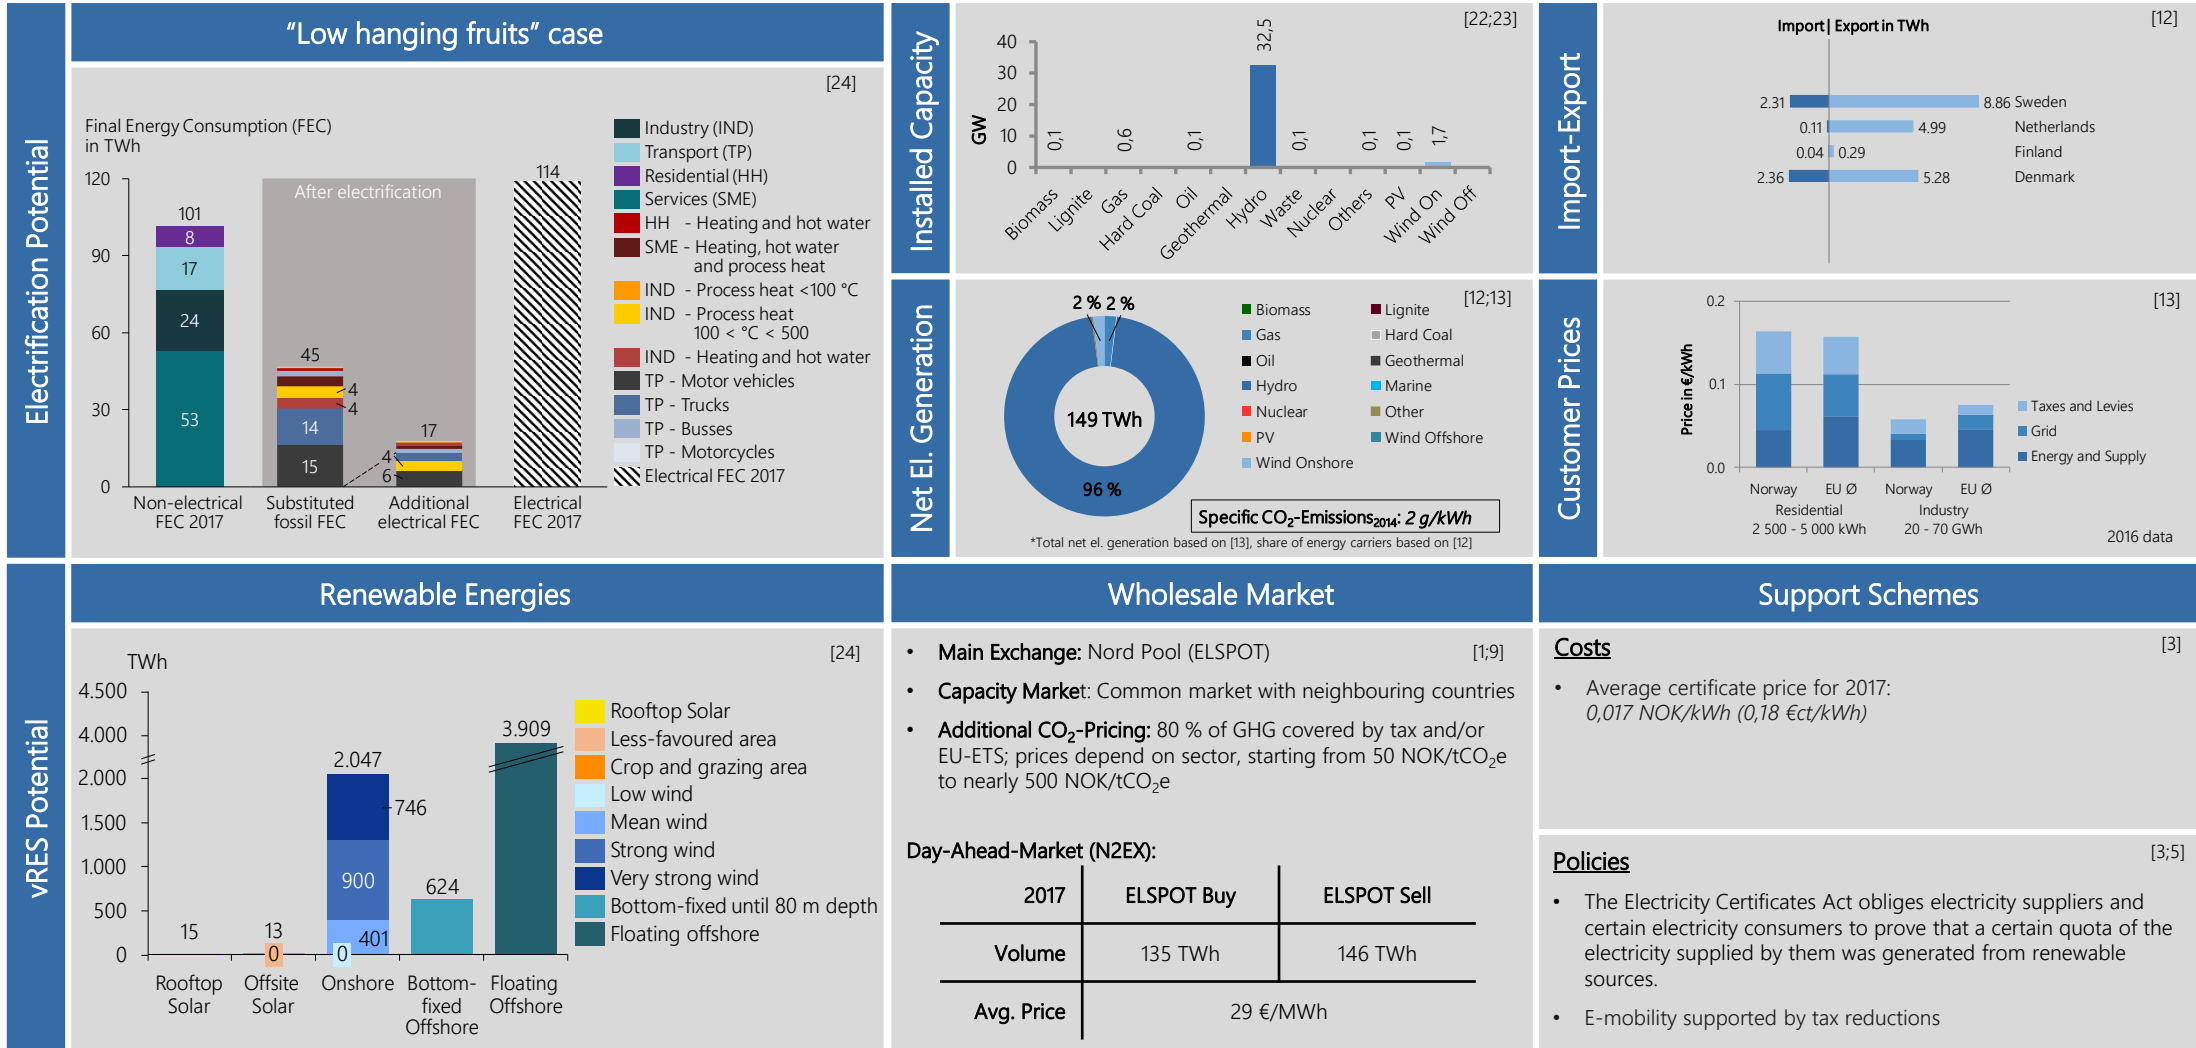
Electrification Potential

“Low hanging fruits” case

[24]

Final Energy Consumption (FEC) in TWh

120
90
60
30
0

101
8
17
24
53

After electrification

45
4
4
14
15

17
4
6

114

Non-electrical FEC 2017
Substituted fossil FEC
Additional electrical FEC
Electrical FEC 2017

Industry (IND)
Transport (TP)
Residential (HH)
Services (SME)
HH - Heating and hot water
SME - Heating, hot water and process heat
IND - Process heat <100 °C
IND - Process heat 100 < °C < 500
IND - Heating and hot water
TP - Motor vehicles
TP - Trucks
TP - Busses
TP - Motorcycles
Electrical FEC 2017

Installed Capacity

[22;23]

GW
40
30
20
10
0

0,1 0,6 0,1 32,5 0,1 0,1 0,1 1,7

Biomass Lignite Gas Hard Coal Oil Geothermal Hydro Waste Nuclear Others PV Wind On Wind Off

Import-Export

[12]

Import | Export in TWh

2.31 8.86 Sweden
0.11 4.99 Netherlands
0.04 0.29 Finland
2.36 5.28 Denmark

Net El. Generation

[12;13]

2 % 2 %
149 TWh
96 %

Biomass
Gas
Oil
Hydro
Nuclear
PV
Wind Onshore
Lignite
Hard Coal
Geothermal
Marine
Other
Wind Offshore

Specific $CO_2$-Emissions$_{2014}$: 2 g/kWh

*Total net el. generation based on [13], share of energy carriers based on [12]

Customer Prices

[13]

Price in €/kWh
0.2
0.1
0.0

Norway EU Ø Norway EU Ø
Residential 2 500 - 5 000 kWh
Industry 20 - 70 GWh

Taxes and Levies
Grid
Energy and Supply

2016 data

vRES Potential

Renewable Energies

[24]

TWh
4.500
4.000
2.000
1.500
1.000
500
0

15
13
0
2.047
746
900
0
401
624
3.909

Rooftop Solar
Offsite Solar
Onshore
Bottom-fixed Offshore
Floating Offshore

Rooftop Solar
Less-favoured area
Crop and grazing area
Low wind
Mean wind
Strong wind
Very strong wind
Bottom-fixed until 80 m depth
Floating offshore

Wholesale Market

• Main Exchange: Nord Pool (ELSPOT) [1;9]
• Capacity Market: Common market with neighbouring countries
• Additional $CO_2$-Pricing: 80 % of GHG covered by tax and/or EU-ETS; prices depend on sector, starting from 50 NOK/t$CO_2$e to nearly 500 NOK/t$CO_2$e

Day-Ahead-Market (N2EX):

| 2017 | ELSPOT Buy | ELSPOT Sell |
|---|---|---|
| Volume | 135 TWh | 146 TWh |
| Avg. Price | 29 €/MWh | |

Support Schemes

Costs

[3]

• Average certificate price for 2017: 0,017 NOK/kWh (0,18 €ct/kWh)

Policies

[3;5]

• The Electricity Certificates Act obliges electricity suppliers and certain electricity consumers to prove that a certain quota of the electricity supplied by them was generated from renewable sources.
• E-mobility supported by tax reductions